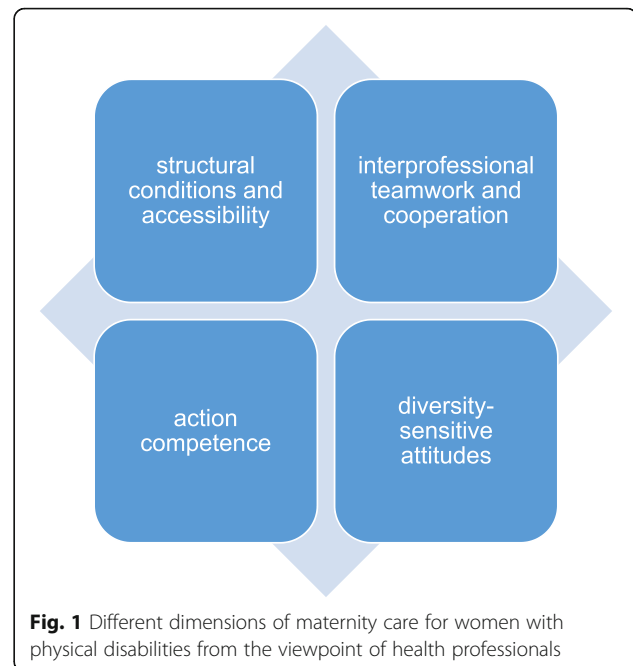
structural conditions and accessibility

interprofessional teamwork and cooperation

action competence

diversity-sensitive attitudes

**Fig. 1** Different dimensions of maternity care for women with physical disabilities from the viewpoint of health professionals